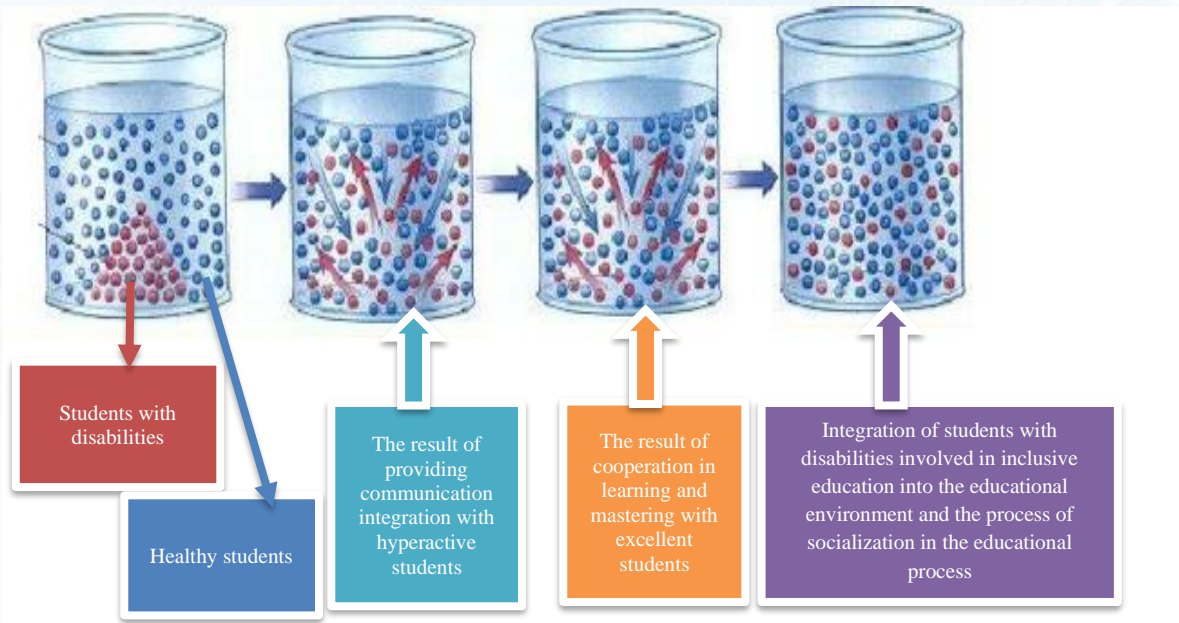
Students with disabilities

Healthy students

The result of providing communication integration with hyperactive students

The result of cooperation in learning and mastering with excellent students

Integration of students with disabilities involved in inclusive education into the educational environment and the process of socialization in the educational process